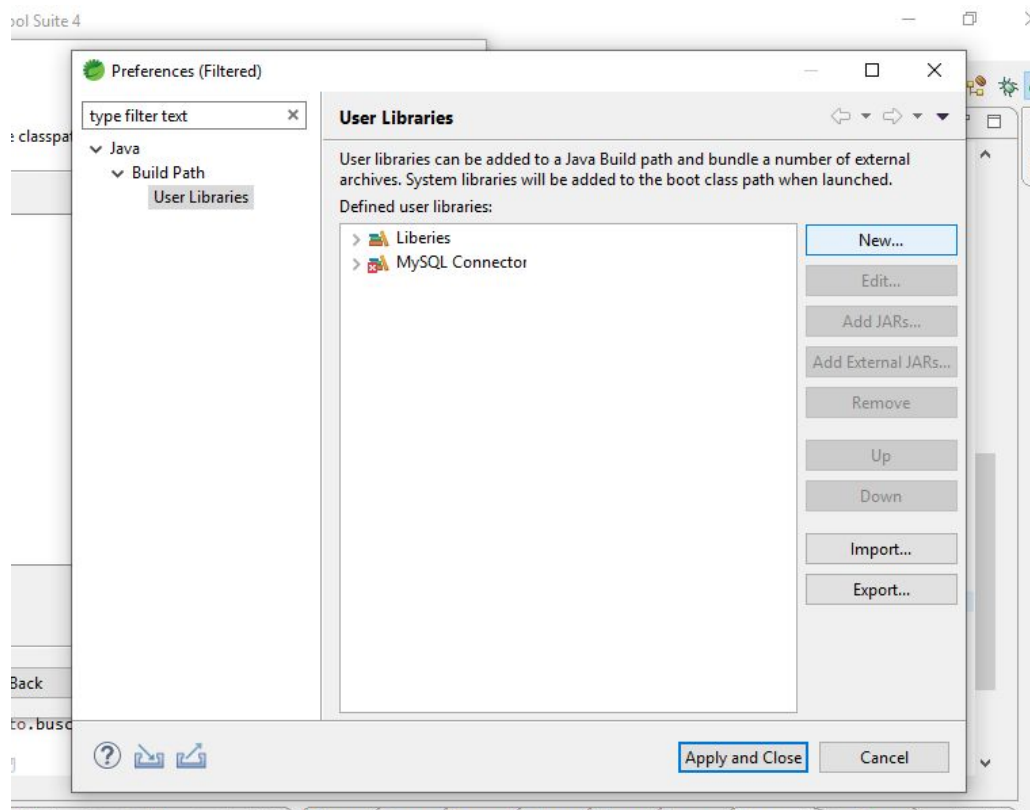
ool Suite 4

Preferences (Filtered)

type filter text

e classpat

Java
Build Path
User Libraries

User Libraries

User libraries can be added to a Java Build path and bundle a number of external archives. System libraries will be added to the boot class path when launched.

Defined user libraries:

Liberies
MySQL Connector

New...
Edit...
Add JARs...
Add External JARs...
Remove
Up
Down
Import...
Export...

Back
to.busc

Apply and Close
Cancel